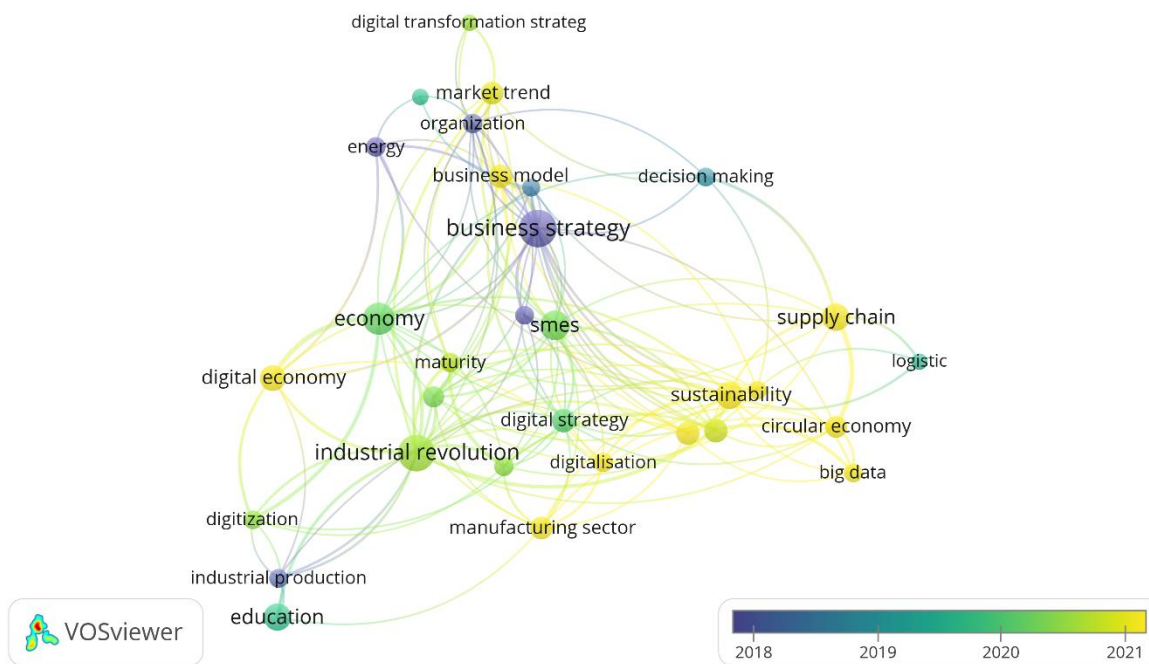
digital transformation strateg
market trend
organization
energy
business model
decision making
business strategy
economy
smes
supply chain
logistic
maturity
digital economy
sustainability
digital strategy
circular economy
industrial revolution
digitalisation
big data
digitization
manufacturing sector
industrial production
education
VOSviewer
2018
2019
2020
2021